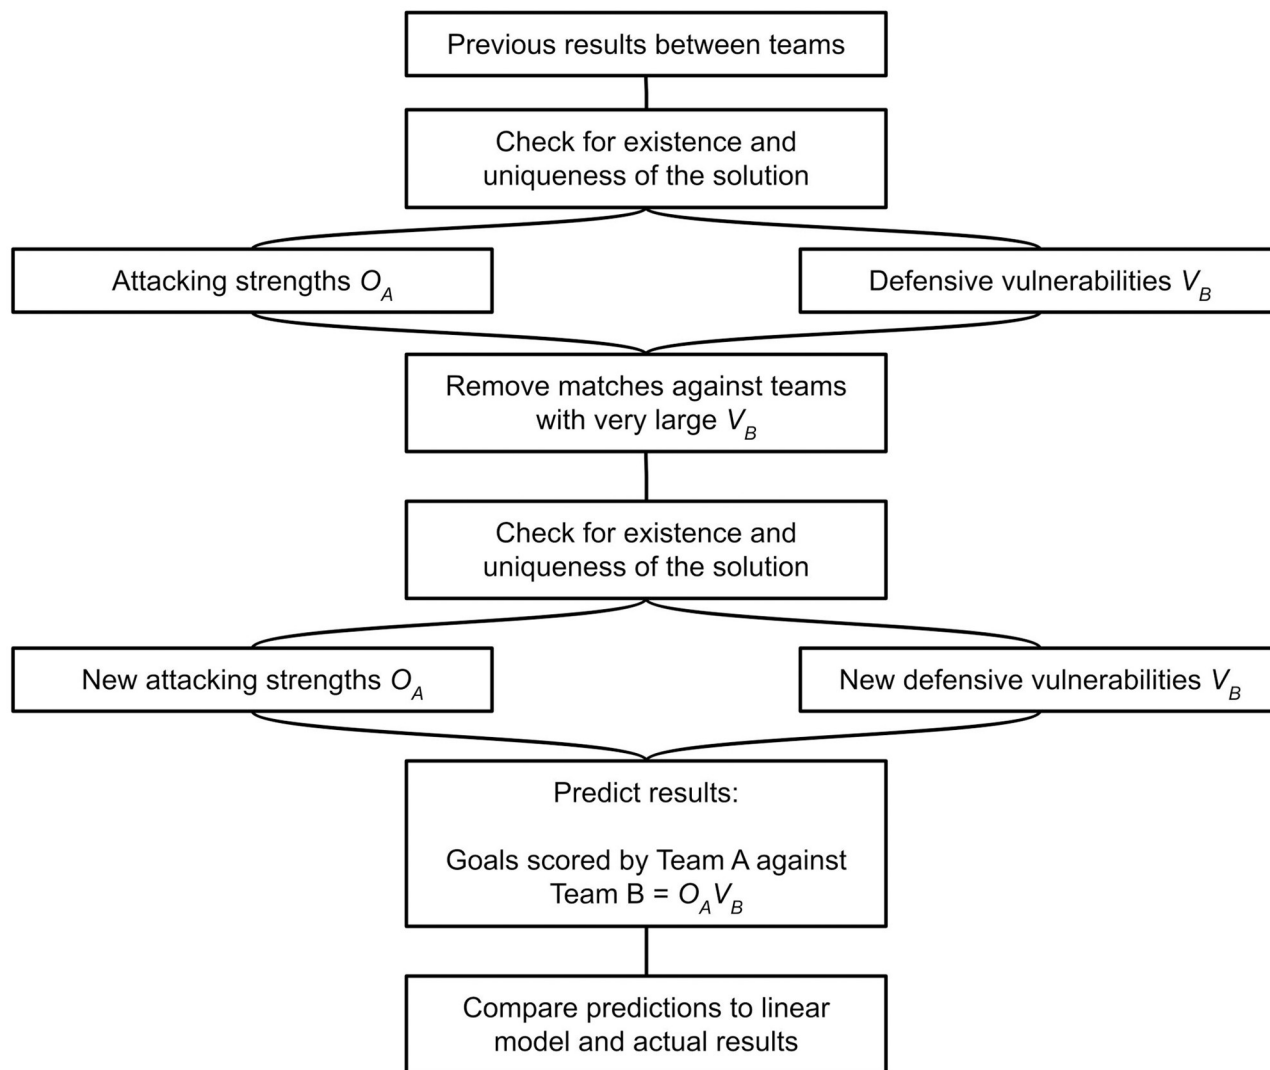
Previous results between teams

Check for existence and uniqueness of the solution

Attacking strengths $O_A$

Defensive vulnerabilities $V_B$

Remove matches against teams with very large $V_B$

Check for existence and uniqueness of the solution

New attacking strengths $O_A$

New defensive vulnerabilities $V_B$

Predict results:

Goals scored by Team A against Team B = $O_A V_B$

Compare predictions to linear model and actual results